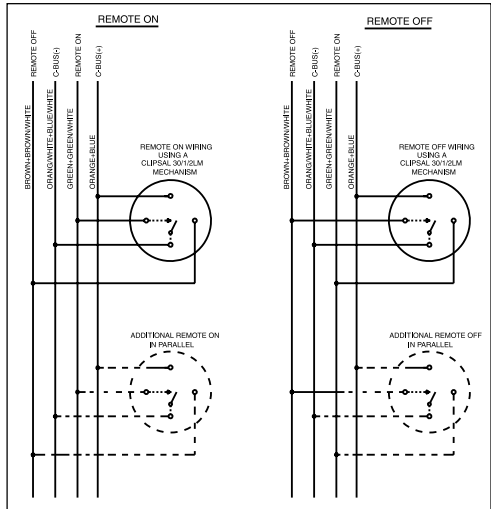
REMOTE ON

REMOTE OFF
C-BUS(-)
REMOTE ON
C-BUS(+)

BROWN+BROWN/WHITE
ORANGE/WHITE+BLUE/WHITE
GREEN+GREEN/WHITE
ORANGE+BLUE

REMOTE ON WIRING USING A CLIPSAL 30/1/2LM MECHANISM

ADDITIONAL REMOTE ON IN PARALLEL

REMOTE OFF

REMOTE OFF
C-BUS(-)
REMOTE ON
C-BUS(+)

BROWN+BROWN/WHITE
ORANGE/WHITE+BLUE/WHITE
GREEN+GREEN/WHITE
ORANGE+BLUE

REMOTE OFF WIRING USING A CLIPSAL 30/1/2LM MECHANISM

ADDITIONAL REMOTE OFF IN PARALLEL